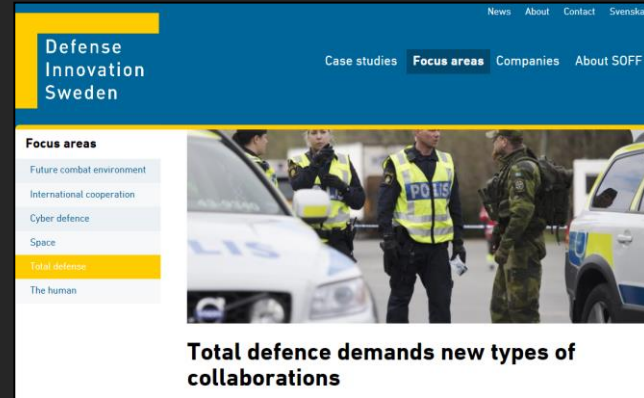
News About Contact Svenska

Defense Innovation Sweden

Case studies Focus areas Companies About SOFF

Focus areas

Future combat environment

International cooperation

Cyber defence

Space

Total defense

The human

POLIS

LIS

Total defence demands new types of collaborations